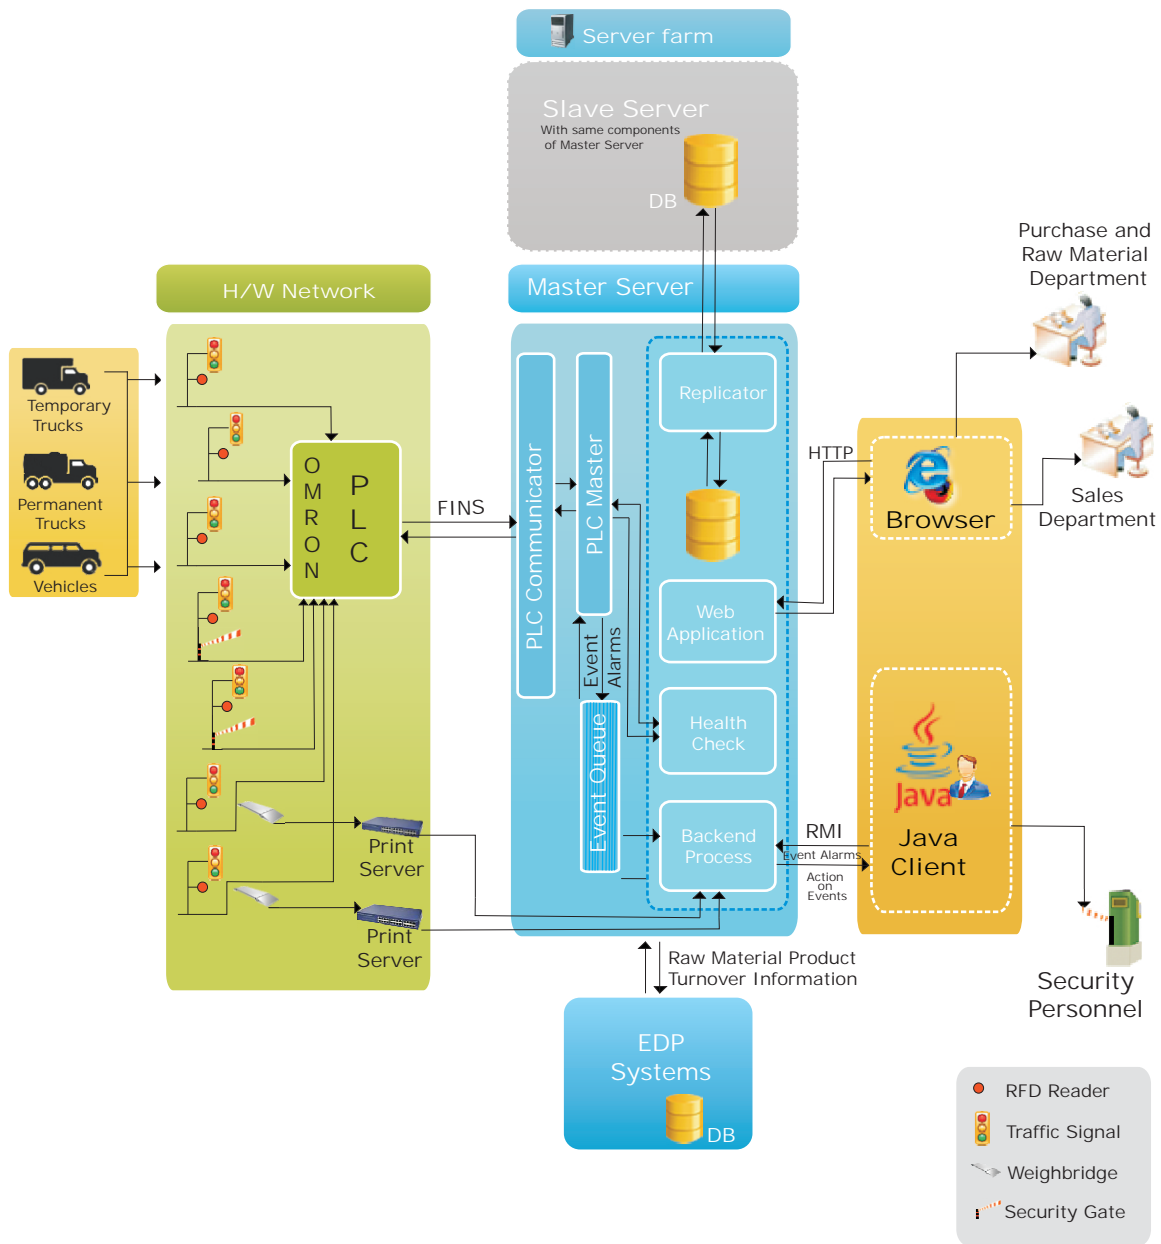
Server farm

Slave Server
With same components of Master Server
DB

H/W Network

Master Server

Purchase and Raw Material Department

Temporary Trucks

Permanent Trucks

Vehicles

OMRON PLC

FINS

PLC Communicator

PLC Master

Event Alarms

Event Queue

Replicator

Web Application

Health Check

Backend Process

HTTP

Browser

Sales Department

RMI
Event Alarms
Action on Events

Java

Java Client

Print Server

Print Server

Raw Material Product Turnover Information

EDP Systems
DB

Security Personnel

RFD Reader
Traffic Signal
Weighbridge
Security Gate